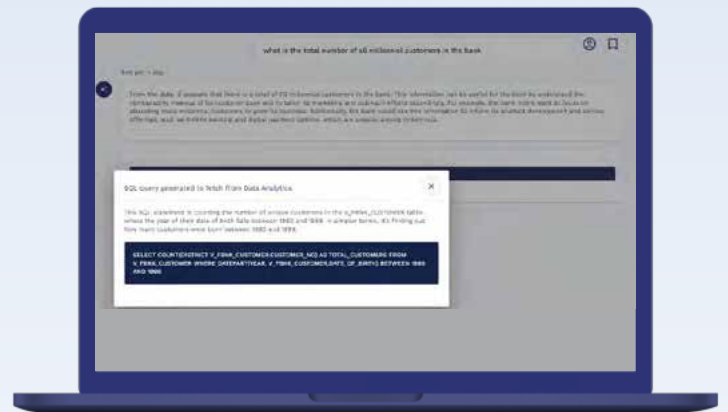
what is the total number of all millennial customers in the bank

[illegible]

From the data, it appears that there is a total of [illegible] millennial customers in the bank. This information can be useful for the bank to understand the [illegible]

SQL query generated to fetch from Data Analytics

×

This SQL statement is counting the number of unique customers in the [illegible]_CUSTOMER table where the year of their date of birth falls between 1980 and 1996. In simpler terms, it's finding out how many customers were born between 1980 and 1996.

SELECT COUNT(DISTINCT V_FBNK_CUSTOMER.CUSTOMER_NO) AS TOTAL_CUSTOMERS FROM V_FBNK_CUSTOMER WHERE DATEPART(YEAR, V_FBNK_CUSTOMER.DATE_OF_BIRTH) BETWEEN 1980 AND 1996